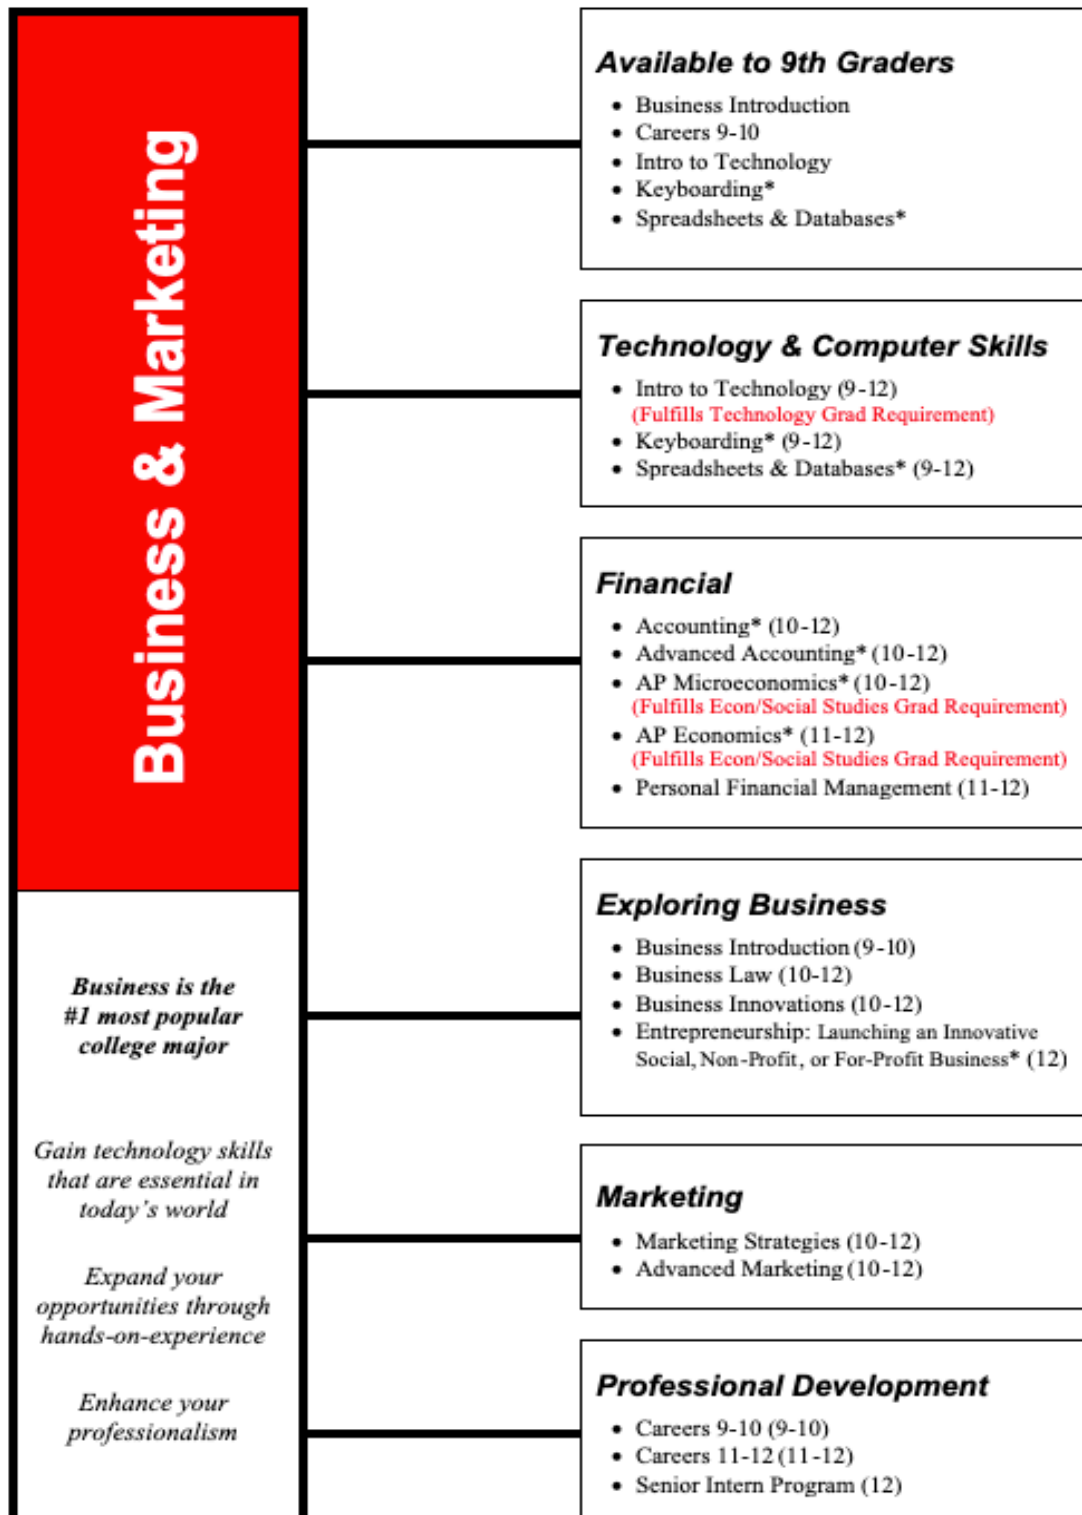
Business & Marketing

Business is the #1 most popular college major

Gain technology skills that are essential in today's world

Expand your opportunities through hands-on-experience

Enhance your professionalism

Available to 9th Graders
- Business Introduction
- Careers 9-10
- Intro to Technology
- Keyboarding*
- Spreadsheets & Databases*

Technology & Computer Skills
- Intro to Technology (9-12) (Fulfills Technology Grad Requirement)
- Keyboarding* (9-12)
- Spreadsheets & Databases* (9-12)

Financial
- Accounting* (10-12)
- Advanced Accounting* (10-12)
- AP Microeconomics* (10-12) (Fulfills Econ/Social Studies Grad Requirement)
- AP Economics* (11-12) (Fulfills Econ/Social Studies Grad Requirement)
- Personal Financial Management (11-12)

Exploring Business
- Business Introduction (9-10)
- Business Law (10-12)
- Business Innovations (10-12)
- Entrepreneurship: Launching an Innovative Social, Non-Profit, or For-Profit Business* (12)

Marketing
- Marketing Strategies (10-12)
- Advanced Marketing (10-12)

Professional Development
- Careers 9-10 (9-10)
- Careers 11-12 (11-12)
- Senior Intern Program (12)